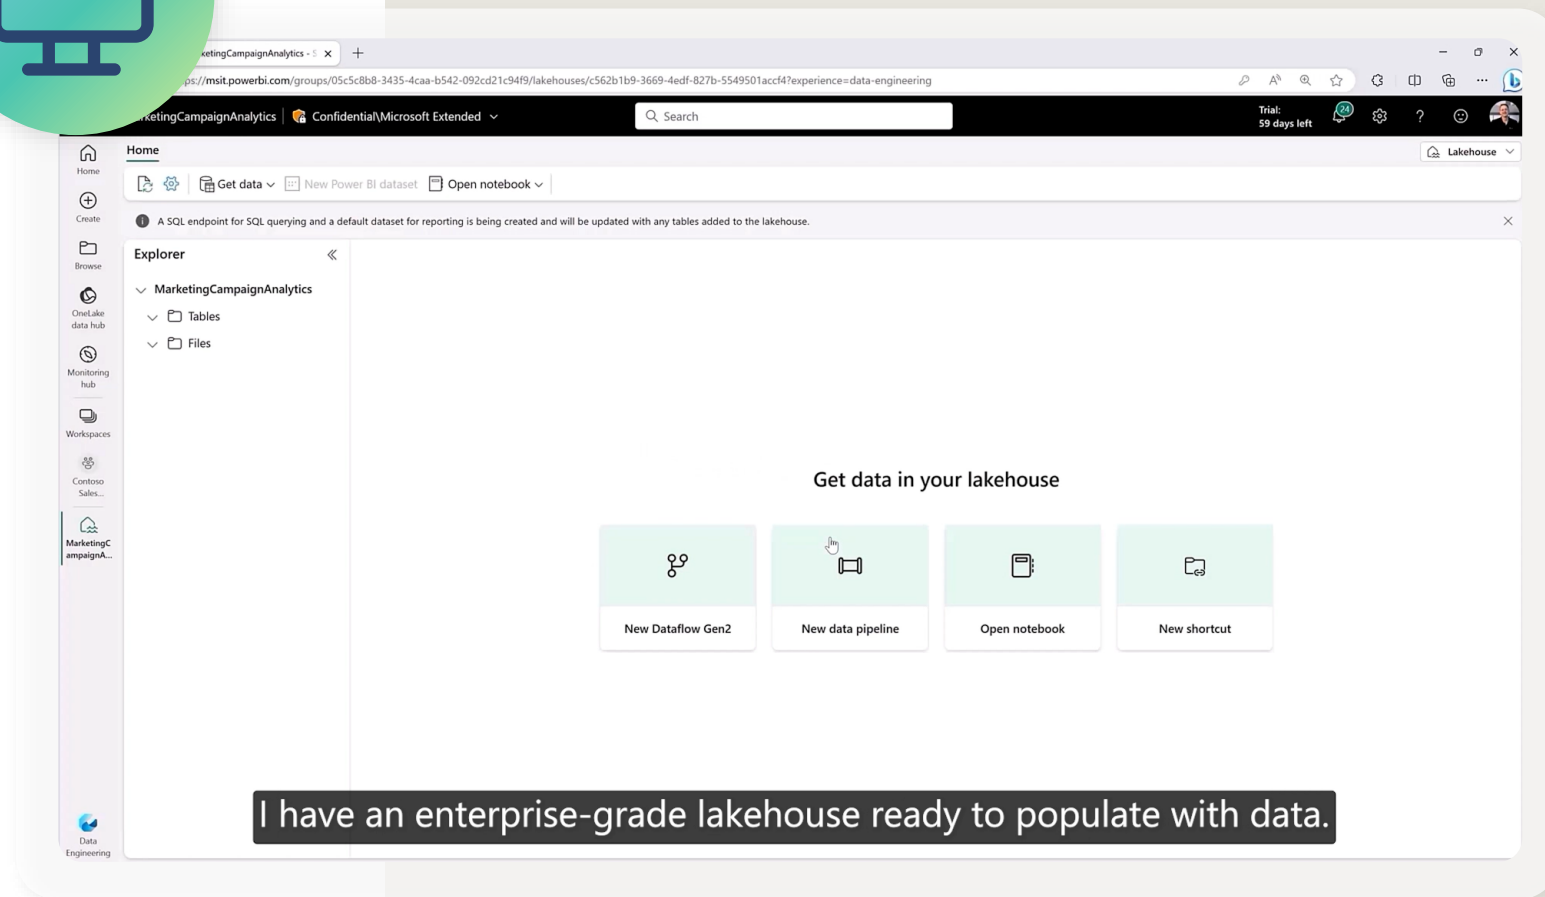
ketingCampaignAnalytics - S

ps://msit.powerbi.com/groups/05c5c8b8-3435-4caa-b542-092cd21c94f9/lakehouses/c562b1b9-3669-4edf-827b-5549501accf4?experience=data-engineering

rketingCampaignAnalytics | Confidential\Microsoft Extended

Search

Trial: 59 days left

24

Home

Lakehouse

Get data | New Power BI dataset | Open notebook

A SQL endpoint for SQL querying and a default dataset for reporting is being created and will be updated with any tables added to the lakehouse.

Home

Create

Browse

OneLake data hub

Monitoring hub

Workspaces

Contoso Sales...

MarketingCampaignA...

Data Engineering

Explorer

MarketingCampaignAnalytics

Tables

Files

Get data in your lakehouse

New Dataflow Gen2

New data pipeline

Open notebook

New shortcut

I have an enterprise-grade lakehouse ready to populate with data.